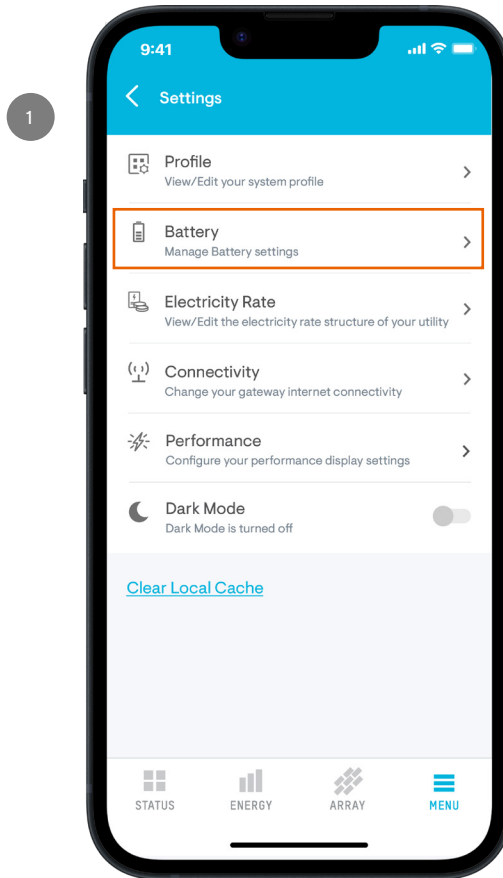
1

9:41

Settings

Profile
View/Edit your system profile

Battery
Manage Battery settings

Electricity Rate
View/Edit the electricity rate structure of your utility

Connectivity
Change your gateway internet connectivity

Performance
Configure your performance display settings

Dark Mode
Dark Mode is turned off

Clear Local Cache

STATUS ENERGY ARRAY MENU